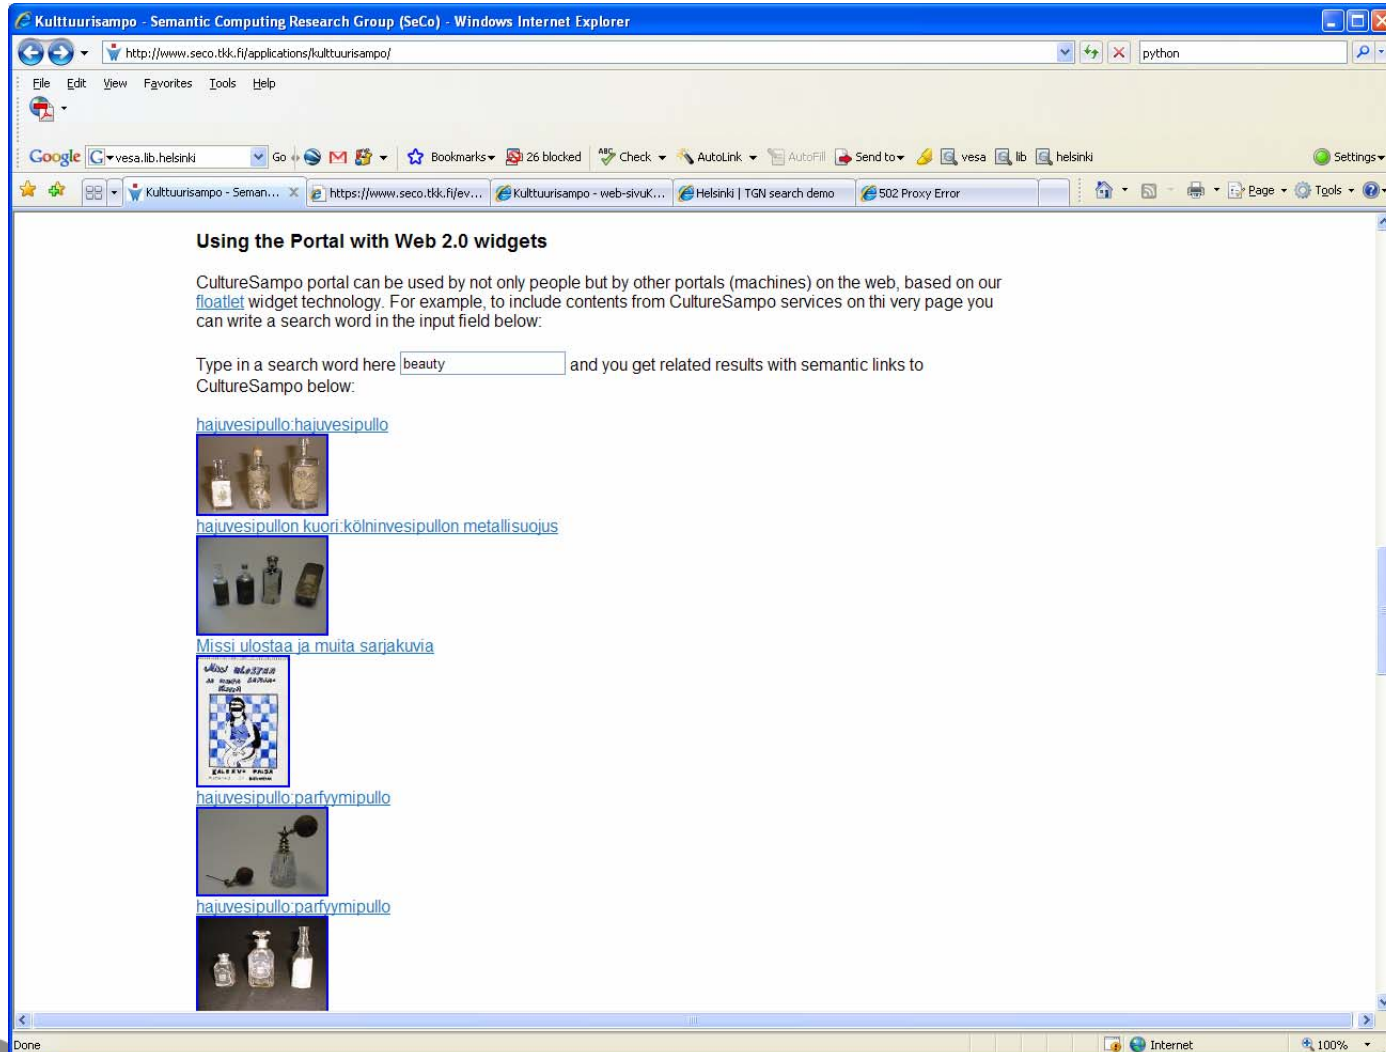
Kulttuurisampo - Semantic Computing Research Group (SeCo) - Windows Internet Explorer

http://www.seco.tkk.fi/applications/kulttuurisampo/

python

File Edit View Favorites Tools Help

Google vesa.lib.helsinki Go Bookmarks 26 blocked Check AutoLink AutoFill Send to vesa lib helsinki Settings

Kulttuurisampo - Seman... https://www.seco.tkk.fi/ev... Kulttuurisampo - web-sivuK... Helsinki | TGN search demo 502 Proxy Error

Page Tools

Using the Portal with Web 2.0 widgets

CultureSampo portal can be used by not only people but by other portals (machines) on the web, based on our floatlet widget technology. For example, to include contents from CultureSampo services on thi very page you can write a search word in the input field below:

Type in a search word here beauty and you get related results with semantic links to CultureSampo below:

hajuvesipullo:hajuvesipullo

hajuvesipullon kuori:kölninvesipullon metallisuojus

Missi ulostaa ja muita sarjakuvia

hajuvesipullo:parfyymipullo

hajuvesipullo:parfyymipullo

Done Internet 100%